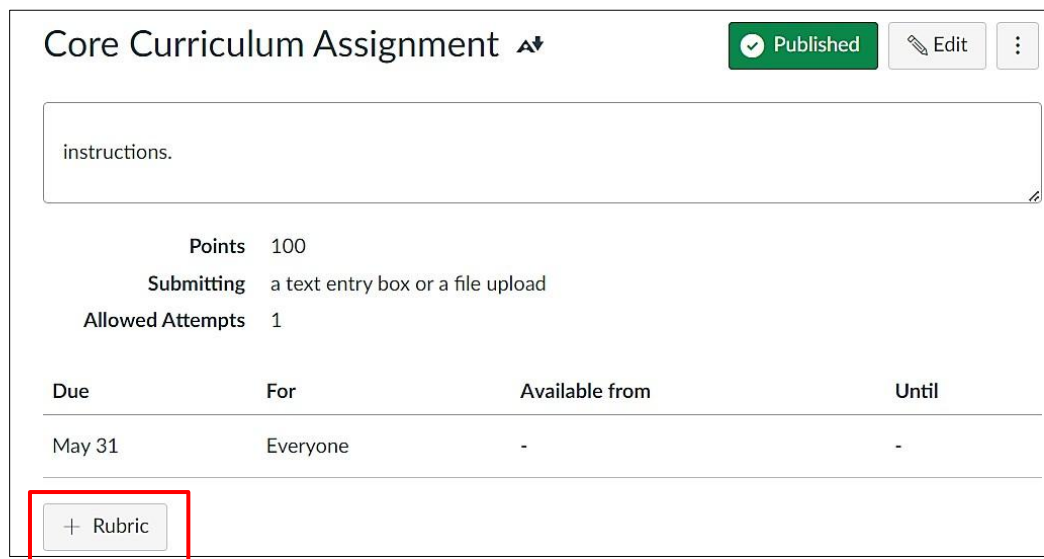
Core Curriculum Assignment

Published

Edit

⋮

instructions.

Points 100

Submitting a text entry box or a file upload

Allowed Attempts 1

| Due | For | Available from | Until |
|---|---|---|---|
| May 31 | Everyone | - | - |

+ Rubric